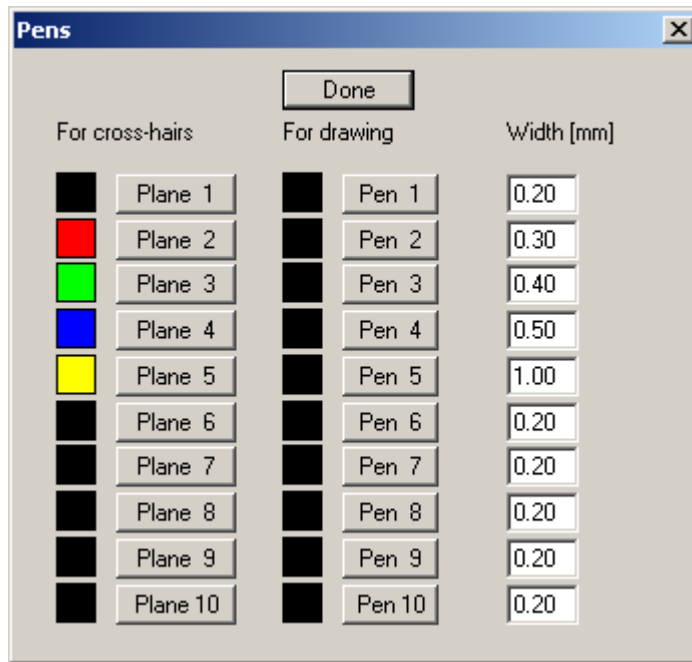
Pens

×

Done

| For cross-hairs | For drawing | Width [mm] |
|---|---|---|
| Plane 1 | Pen 1 | 0.20 |
| Plane 2 | Pen 2 | 0.30 |
| Plane 3 | Pen 3 | 0.40 |
| Plane 4 | Pen 4 | 0.50 |
| Plane 5 | Pen 5 | 1.00 |
| Plane 6 | Pen 6 | 0.20 |
| Plane 7 | Pen 7 | 0.20 |
| Plane 8 | Pen 8 | 0.20 |
| Plane 9 | Pen 9 | 0.20 |
| Plane 10 | Pen 10 | 0.20 |